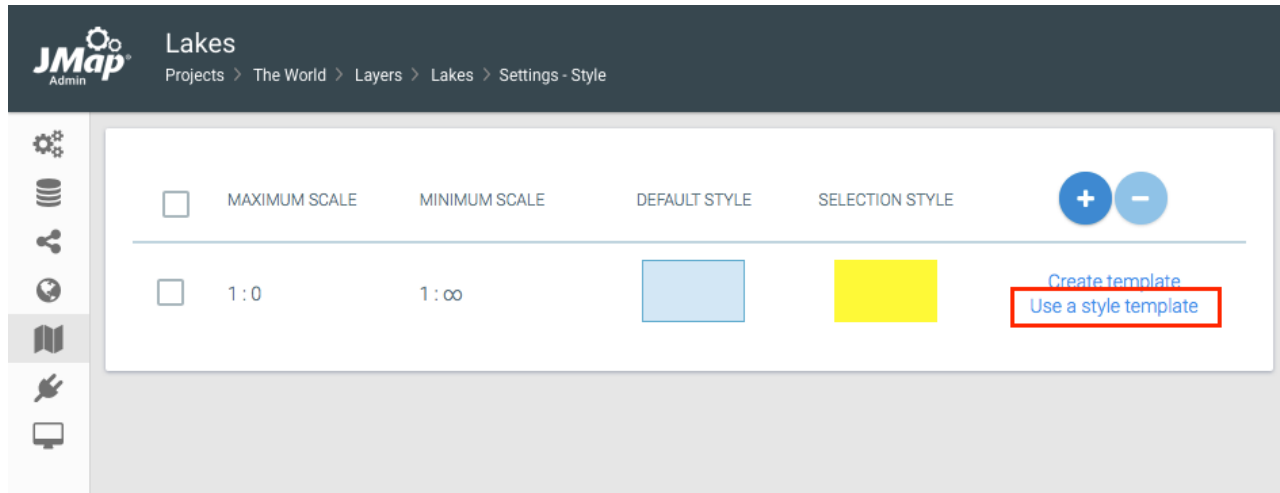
JMap® Admin

Lakes

Projects > The World > Layers > Lakes > Settings - Style

| | MAXIMUM SCALE | MINIMUM SCALE | DEFAULT STYLE | SELECTION STYLE | + − |
|---|---|---|---|---|---|
| | 1 : 0 | 1 : ∞ | | | Create template Use a style template |